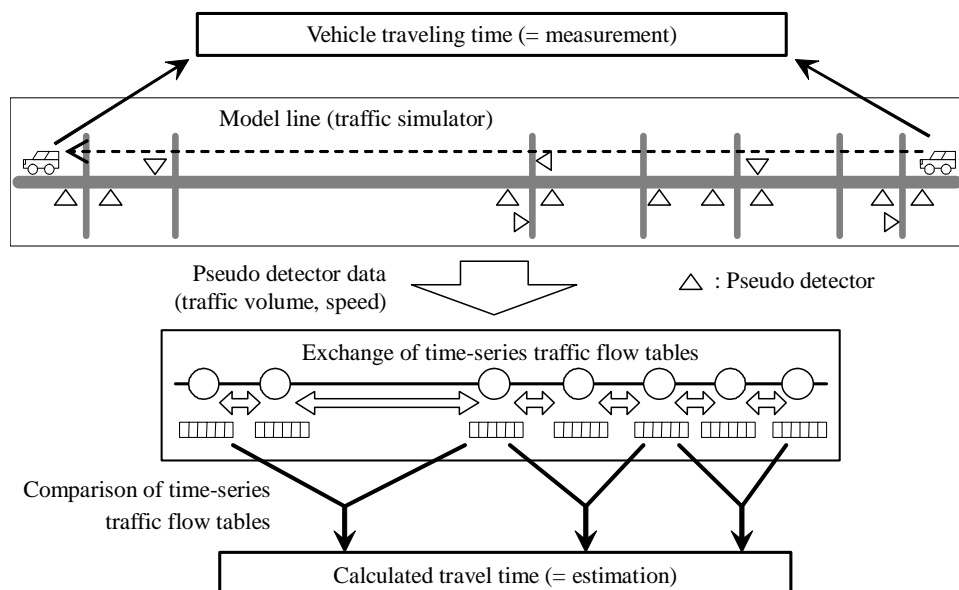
Vehicle traveling time (= measurement)

Model line (traffic simulator)

Pseudo detector data (traffic volume, speed)

△ : Pseudo detector

Exchange of time-series traffic flow tables

Comparison of time-series traffic flow tables

Calculated travel time (= estimation)